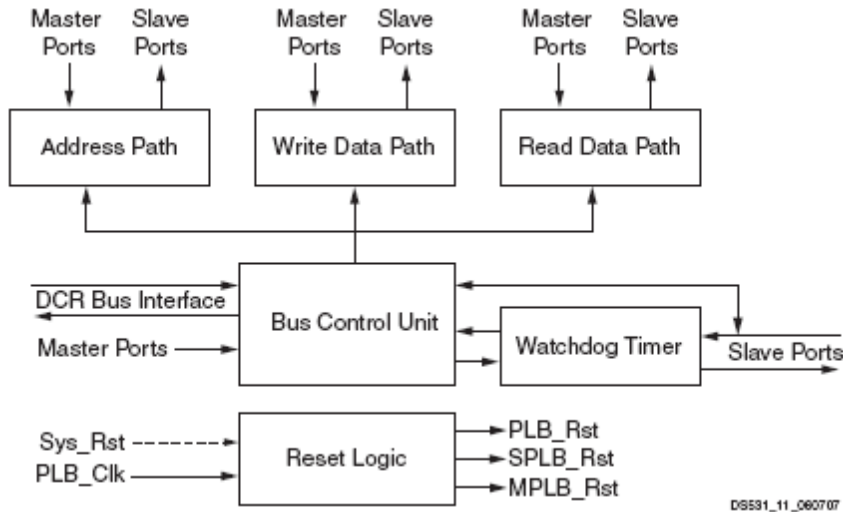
Master Ports
Slave Ports
Master Ports
Slave Ports
Master Ports
Slave Ports

Address Path
Write Data Path
Read Data Path

DCR Bus Interface
Bus Control Unit
Master Ports
Watchdog Timer
Slave Ports

Sys_Rst
PLB_Clk
Reset Logic
PLB_Rst
SPLB_Rst
MPLB_Rst

DS531_11_060707